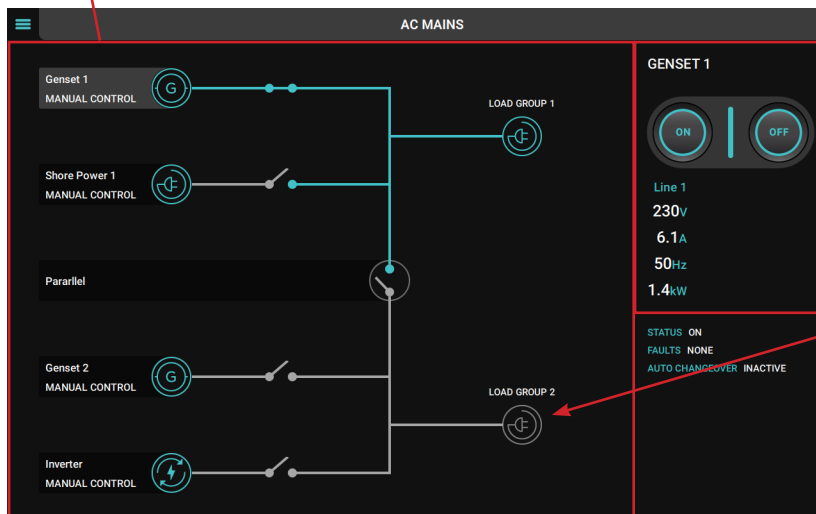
AC MAINS

Genset 1
MANUAL CONTROL

LOAD GROUP 1

Shore Power 1
MANUAL CONTROL

Pararllel

Genset 2
MANUAL CONTROL

LOAD GROUP 2

Inverter
MANUAL CONTROL

GENSET 1

ON
OFF

Line 1
230V
6.1A
50Hz
1.4kW

STATUS ON
FAULTS NONE
AUTO CHANGEOVER INACTIVE